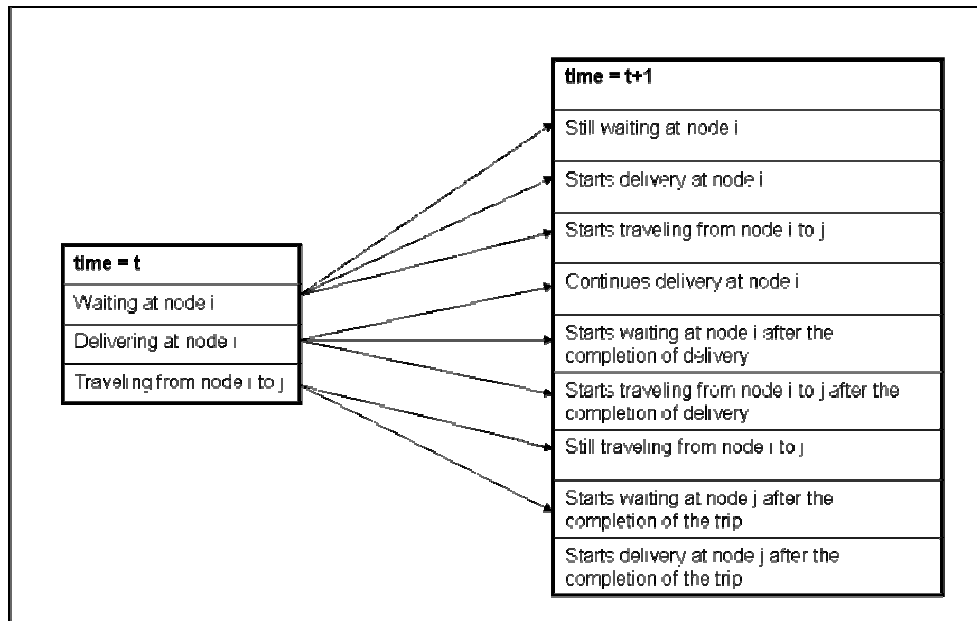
time = t
Waiting at node i
Delivering at node i
Traveling from node i to j

time = t+1
Still waiting at node i
Starts delivery at node i
Starts traveling from node i to j
Continues delivery at node i
Starts waiting at node i after the completion of delivery
Starts traveling from node i to j after the completion of delivery
Still traveling from node i to j
Starts waiting at node j after the completion of the trip
Starts delivery at node j after the completion of the trip